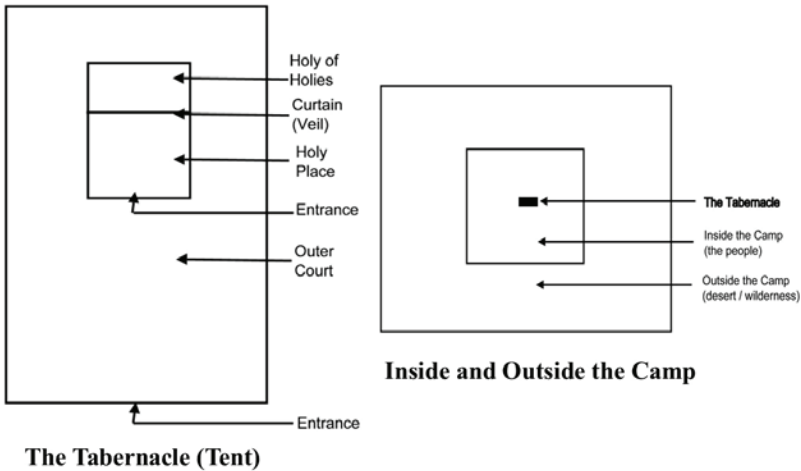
Holy of Holies

Curtain (Veil)

Holy Place

Entrance

Outer Court

Entrance

The Tabernacle (Tent)

The Tabernacle

Inside the Camp (the people)

Outside the Camp (desert / wilderness)

Inside and Outside the Camp